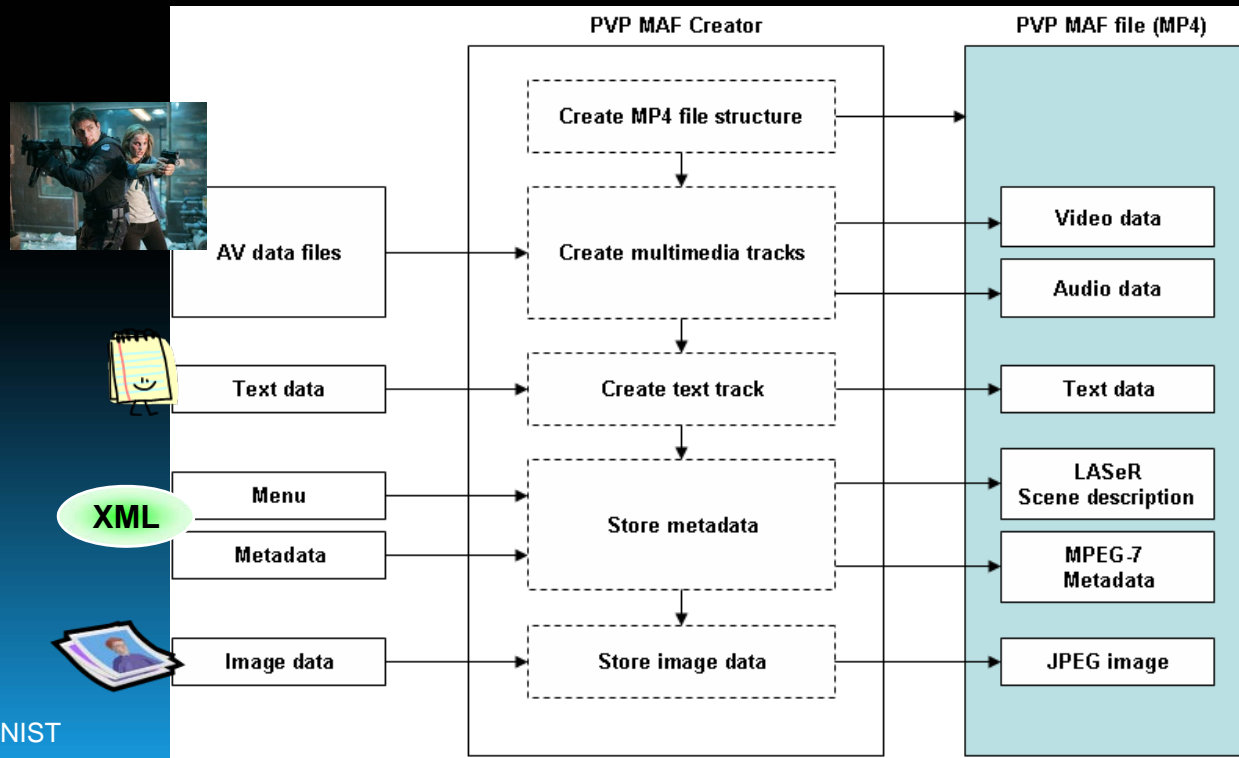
PVP MAF Creator

PVP MAF file (MP4)

Create MP4 file structure

AV data files

Create multimedia tracks

Video data

Audio data

Text data

Create text track

Text data

Menu

XML

Metadata

Store metadata

LASeR
Scene description

MPEG-7
Metadata

Image data

Store image data

JPEG image

NIST